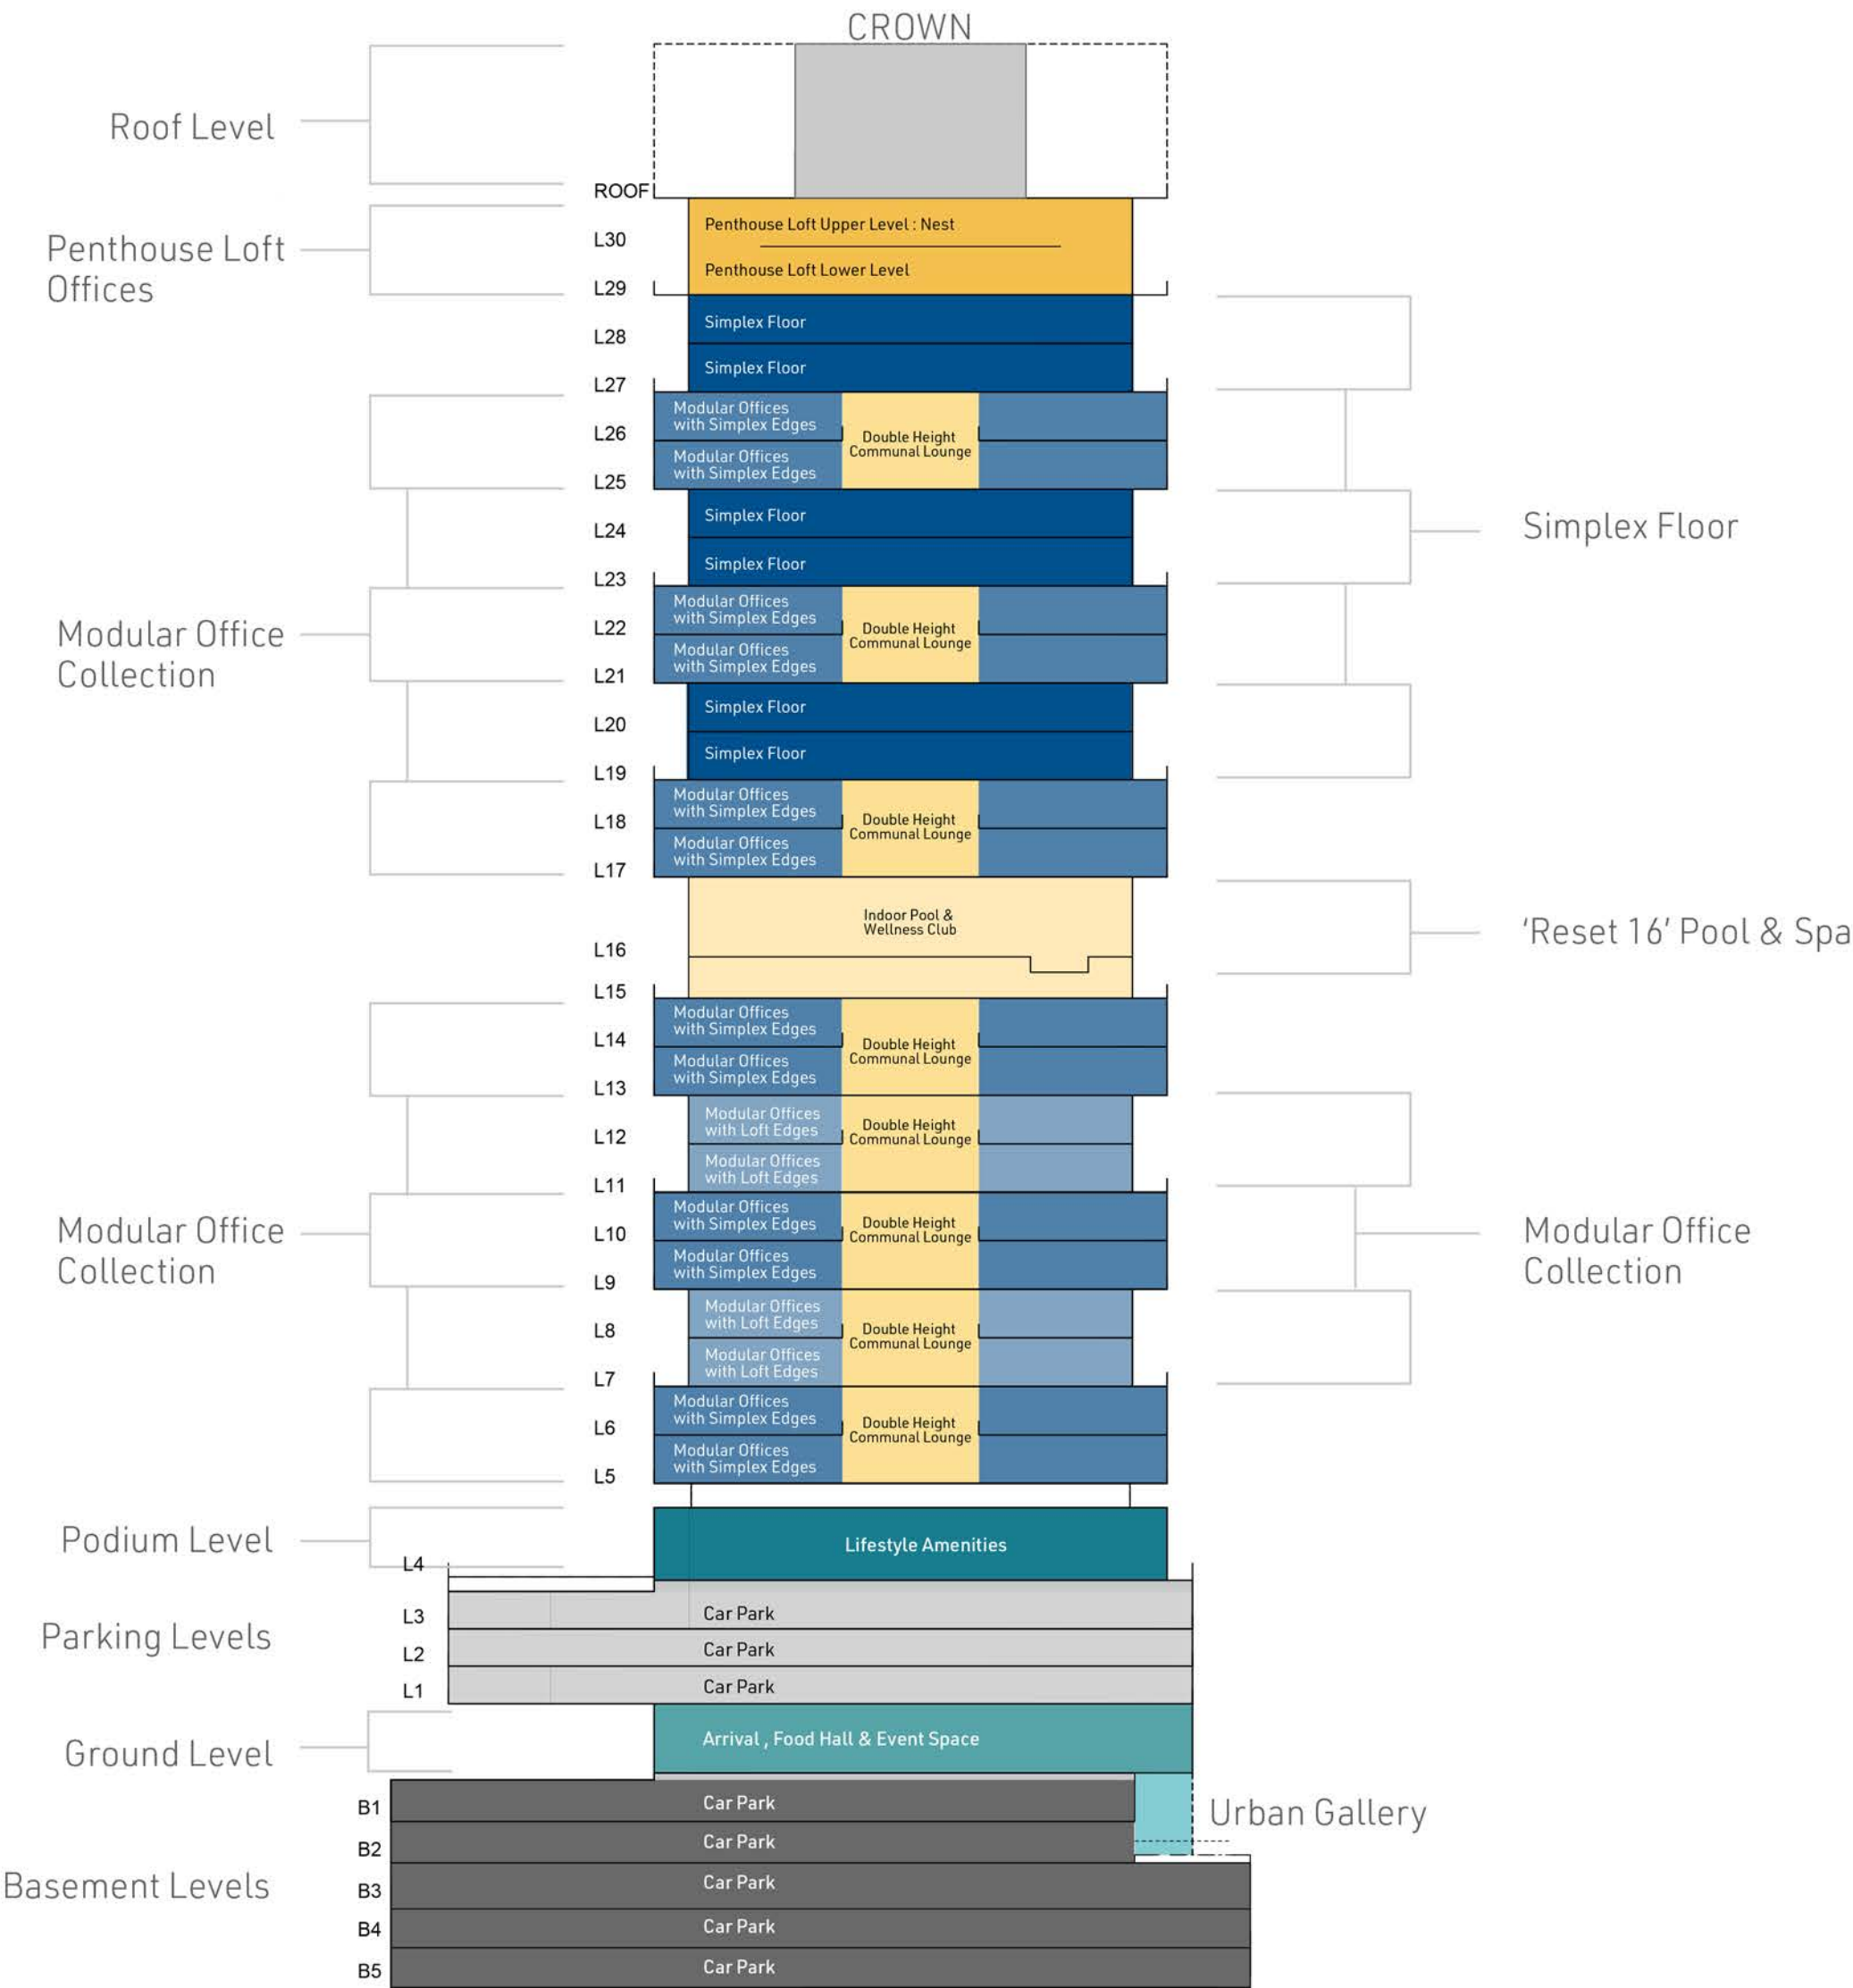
CROWN

Roof Level

ROOF

Penthouse Loft Offices

L30
Penthouse Loft Upper Level : Nest
Penthouse Loft Lower Level
L29
L28
Simplex Floor
Simplex Floor
L27
Modular Offices with Simplex Edges
L26
Double Height Communal Lounge
Modular Offices with Simplex Edges
L25
Simplex Floor
L24
Simplex Floor
L23
Modular Offices with Simplex Edges
L22
Double Height Communal Lounge
Modular Offices with Simplex Edges
L21
Simplex Floor
L20
Simplex Floor
L19
Modular Offices with Simplex Edges
L18
Double Height Communal Lounge
Modular Offices with Simplex Edges
L17
Indoor Pool & Wellness Club
L16
L15
Modular Offices with Simplex Edges
L14
Double Height Communal Lounge
Modular Offices with Simplex Edges
L13
Modular Offices with Loft Edges
L12
Double Height Communal Lounge
Modular Offices with Loft Edges
L11
Modular Offices with Simplex Edges
L10
Double Height Communal Lounge
Modular Offices with Simplex Edges
L9
Modular Offices with Loft Edges
L8
Double Height Communal Lounge
Modular Offices with Loft Edges
L7
Modular Offices with Simplex Edges
L6
Double Height Communal Lounge
Modular Offices with Simplex Edges
L5

Modular Office Collection

Simplex Floor

'Reset 16' Pool & Spa

Modular Office Collection

Modular Office Collection

Podium Level
L4
Lifestyle Amenities

Parking Levels
L3 Car Park
L2 Car Park
L1 Car Park

Ground Level
Arrival , Food Hall & Event Space

Urban Gallery

Basement Levels
B1 Car Park
B2 Car Park
B3 Car Park
B4 Car Park
B5 Car Park